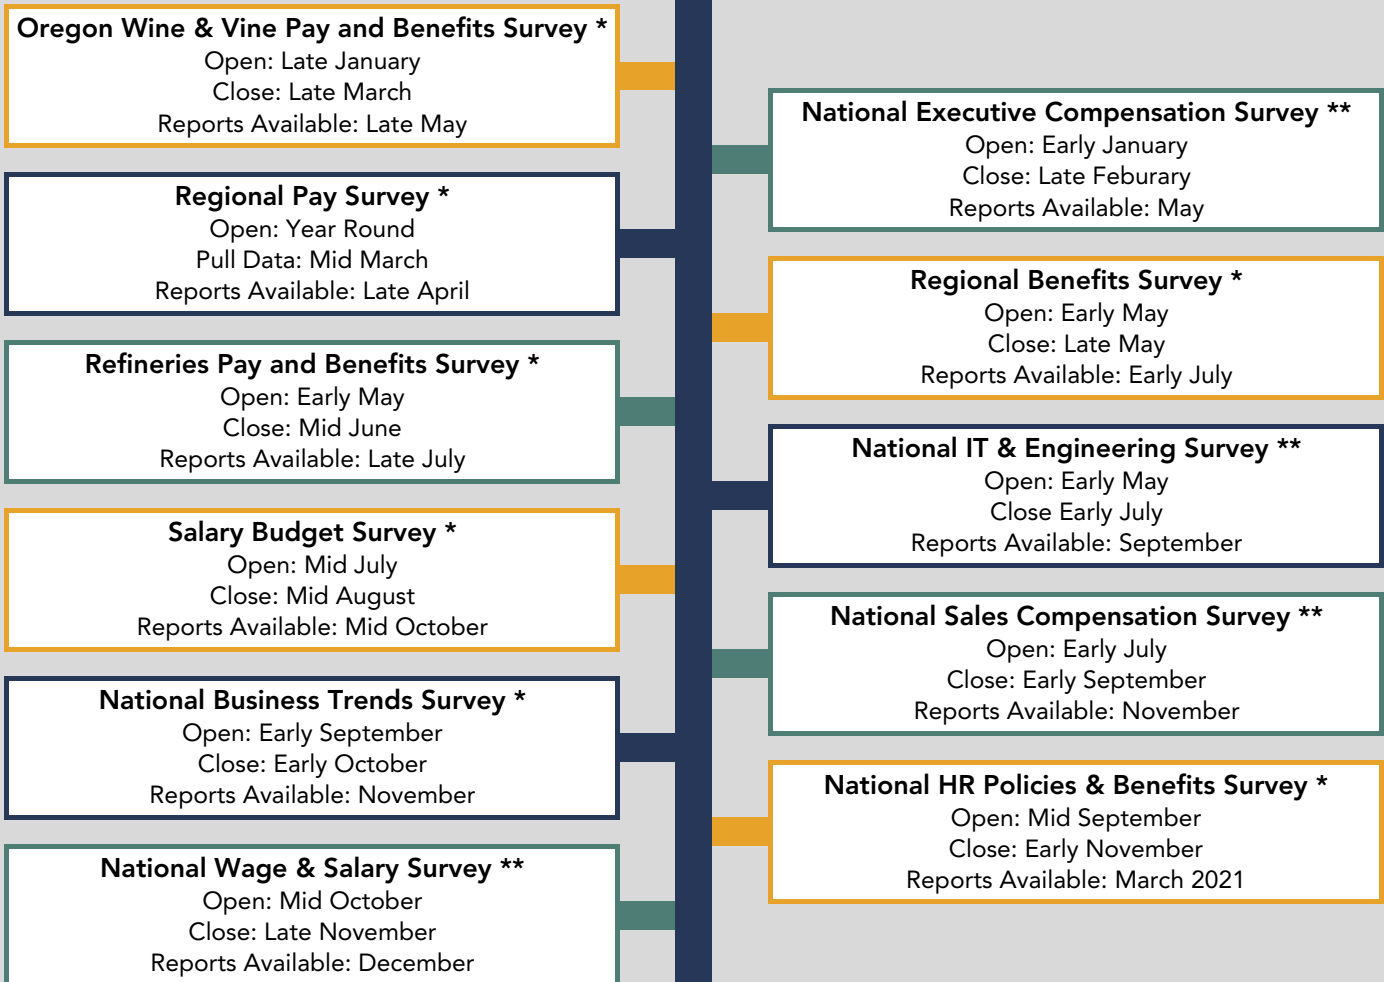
Oregon Wine & Vine Pay and Benefits Survey *
Open: Late January
Close: Late March
Reports Available: Late May

National Executive Compensation Survey **
Open: Early January
Close: Late Feburary
Reports Available: May

Regional Pay Survey *
Open: Year Round
Pull Data: Mid March
Reports Available: Late April

Regional Benefits Survey *
Open: Early May
Close: Late May
Reports Available: Early July

Refineries Pay and Benefits Survey *
Open: Early May
Close: Mid June
Reports Available: Late July

National IT & Engineering Survey **
Open: Early May
Close Early July
Reports Available: September

Salary Budget Survey *
Open: Mid July
Close: Mid August
Reports Available: Mid October

National Sales Compensation Survey **
Open: Early July
Close: Early September
Reports Available: November

National Business Trends Survey *
Open: Early September
Close: Early October
Reports Available: November

National HR Policies & Benefits Survey *
Open: Mid September
Close: Early November
Reports Available: March 2021

National Wage & Salary Survey **
Open: Mid October
Close: Late November
Reports Available: December